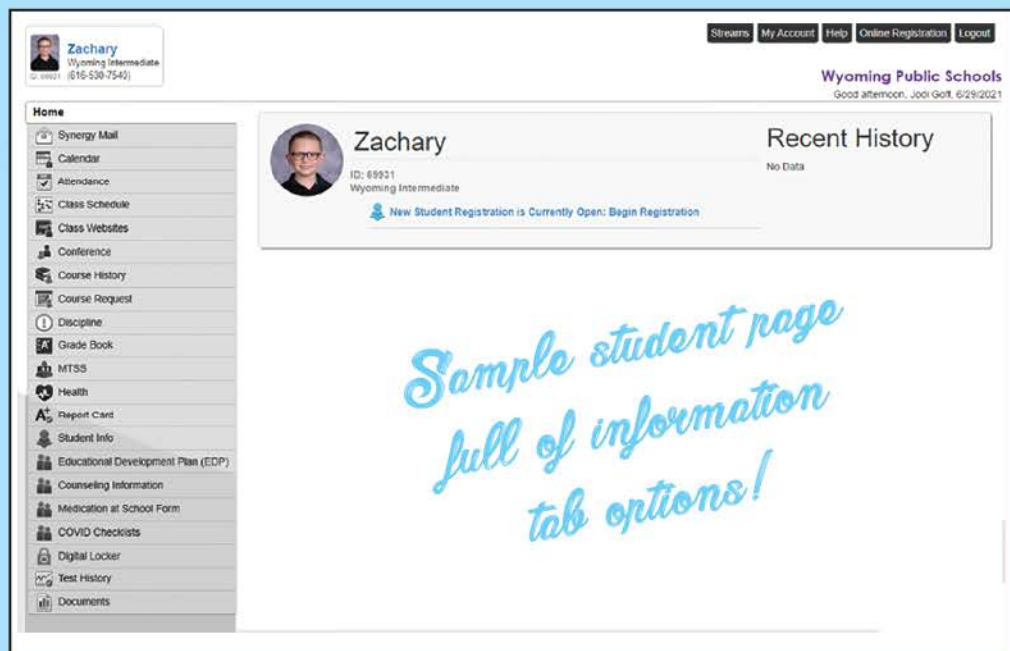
Zachary
Wyoming Intermediate
ID: 69931 (616-530-7540)

Streams | My Account | Help | Online Registration | Logout

Wyoming Public Schools
Good afternoon, Jodi Goft, 6/29/2021

Home
Synergy Mail
Calendar
Attendance
Class Schedule
Class Websites
Conference
Course History
Course Request
Discipline
Grade Book
MTSS
Health
Report Card
Student Info
Educational Development Plan (EDP)
Counseling Information
Medication at School Form
COVID Checklists
Digital Locker
Test History
Documents

Zachary
ID: 69931
Wyoming Intermediate
New Student Registration is Currently Open: Begin Registration

Recent History
No Data

Sample student page full of information tab options!